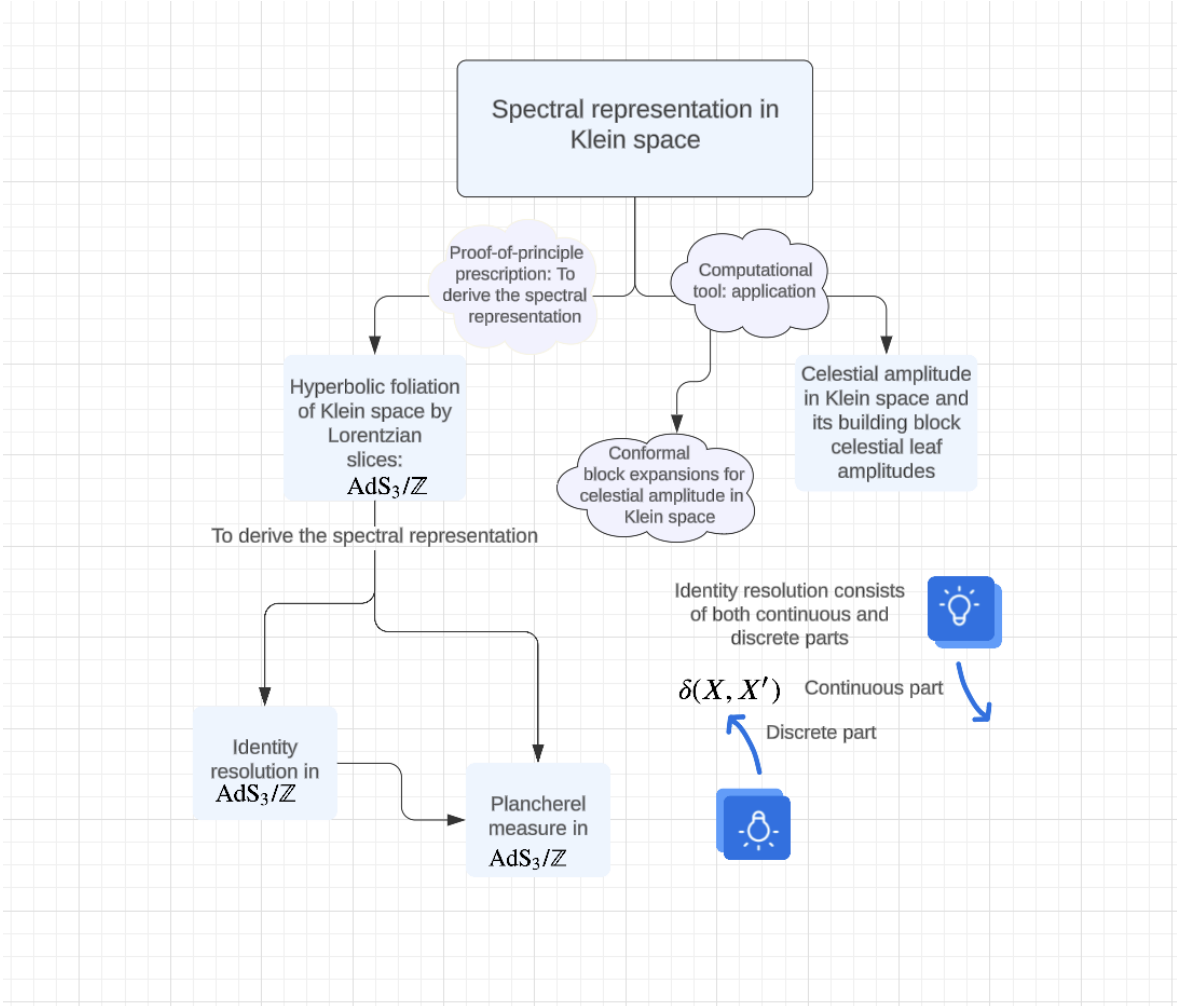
Spectral representation in Klein space

Proof-of-principle prescription: To derive the spectral representation

Computational tool: application

Hyperbolic foliation of Klein space by Lorentzian slices: $\mathrm{AdS}_3/\mathbb{Z}$

Conformal block expansions for celestial amplitude in Klein space

Celestial amplitude in Klein space and its building block celestial leaf amplitudes

To derive the spectral representation

Identity resolution consists of both continuous and discrete parts

$\delta(X, X')$

Continuous part

Discrete part

Identity resolution in $\mathrm{AdS}_3/\mathbb{Z}$

Plancherel measure in $\mathrm{AdS}_3/\mathbb{Z}$